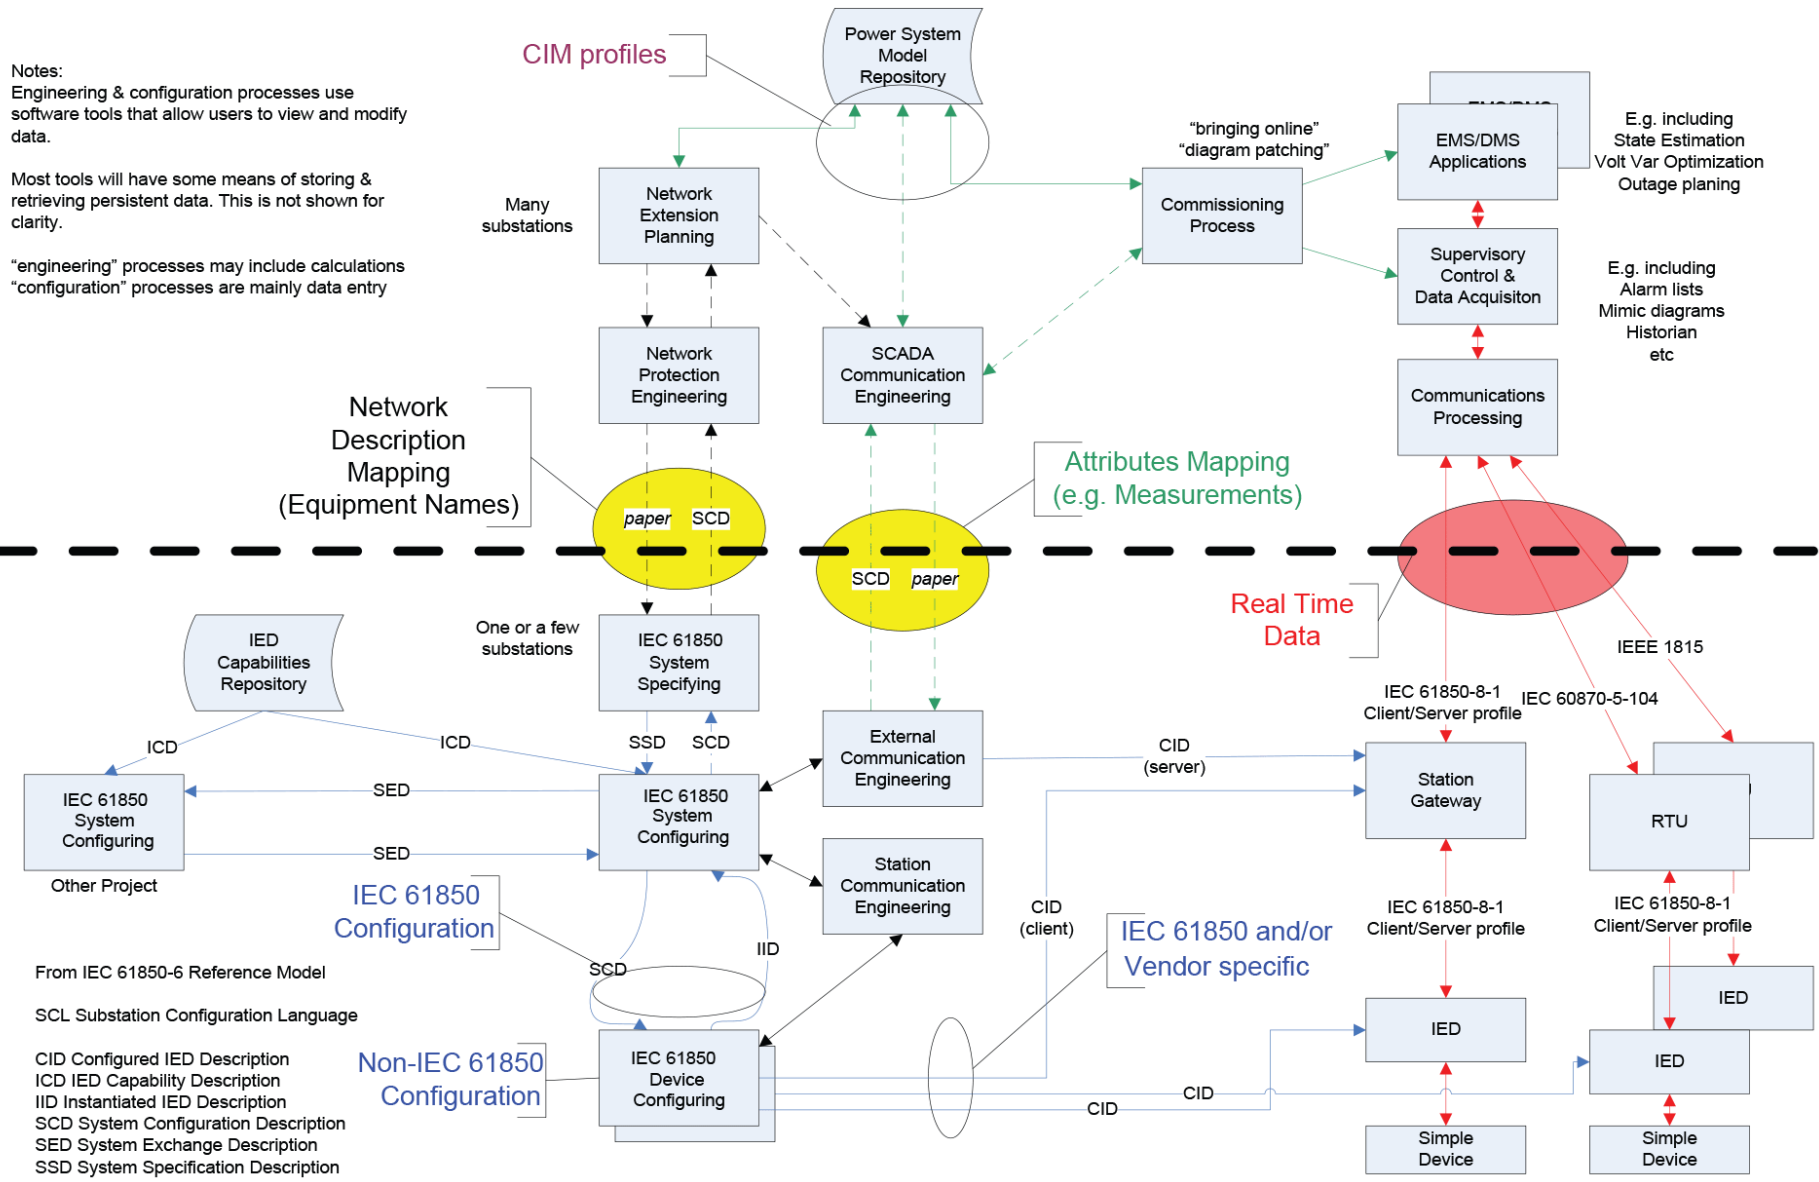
Notes:
Engineering & configuration processes use software tools that allow users to view and modify data.

Most tools will have some means of storing & retrieving persistent data. This is not shown for clarity.

"engineering" processes may include calculations
"configuration" processes are mainly data entry

CIM profiles

Power System Model Repository

Many substations

Network Extension Planning

"bringing online"
"diagram patching"

Commissioning Process

EMS/DMS

EMS/DMS Applications

E.g. including
State Estimation
Volt Var Optimization
Outage planing

Supervisory Control & Data Acquisiton

E.g. including
Alarm lists
Mimic diagrams
Historian
etc

Network Protection Engineering

SCADA Communication Engineering

Communications Processing

Network Description Mapping (Equipment Names)

Attributes Mapping (e.g. Measurements)

paper SCD

SCD paper

Real Time Data

One or a few substations

IEC 61850 System Specifying

IED Capabilities Repository

IEEE 1815

IEC 61850-8-1 Client/Server profile

IEC 60870-5-104

ICD

ICD

SSD SCD

External Communication Engineering

CID (server)

Station Gateway

RTU

SED

IEC 61850 System Configuring

IEC 61850 System Configuring

SED

Other Project

IEC 61850 Configuration

Station Communication Engineering

CID (client)

IEC 61850-8-1 Client/Server profile

IEC 61850-8-1 Client/Server profile

IID

From IEC 61850-6 Reference Model

SCD

IEC 61850 and/or Vendor specific

IED

SCL Substation Configuration Language

IED

IED

CID Configured IED Description
ICD IED Capability Description
IID Instantiated IED Description
SCD System Configuration Description
SED System Exchange Description
SSD System Specification Description

Non-IEC 61850 Configuration

IEC 61850 Device Configuring

CID

CID

Simple Device

Simple Device